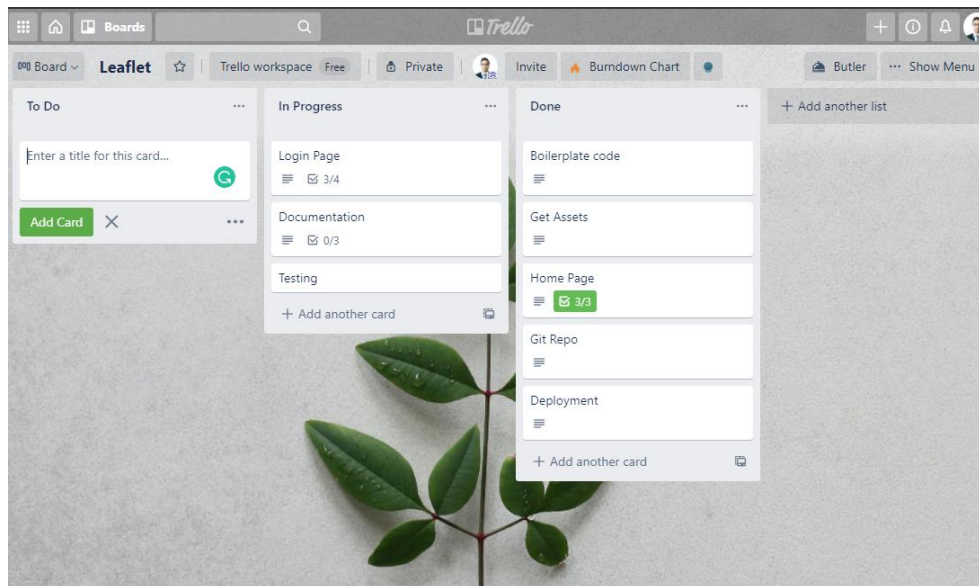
Boards

Trello

Board Leaflet Trello workspace Free Private Invite Burndown Chart Butler ··· Show Menu

To Do ···

Enter a title for this card...

Add Card ×

In Progress ···

Login Page
3/4

Documentation
0/3

Testing

+ Add another card

Done ···

Boilerplate code

Get Assets

Home Page
3/3

Git Repo

Deployment

+ Add another card

+ Add another list